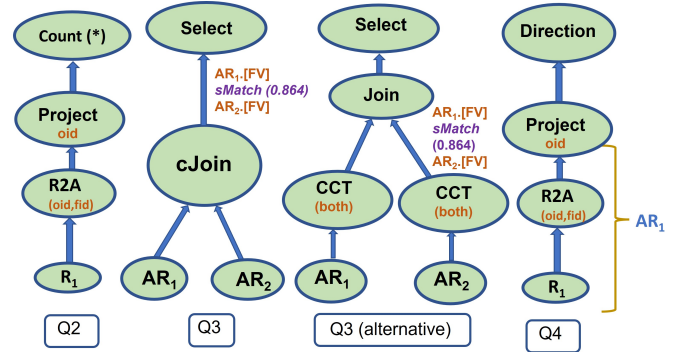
Count (*)

Project
oid

R2A
(oid,fid)

$R_1$

Q2

Select

$AR_1$.[FV]
sMatch (0.864)
$AR_2$.[FV]

cJoin

$AR_1$

$AR_2$

Q3

Select

Join

$AR_1$.[FV]
sMatch
(0.864)
$AR_2$.[FV]

CCT
(both)

CCT
(both)

$AR_1$

$AR_2$

Q3 (alternative)

Direction

Project
oid

R2A
(oid,fid)

$R_1$

$AR_1$

Q4